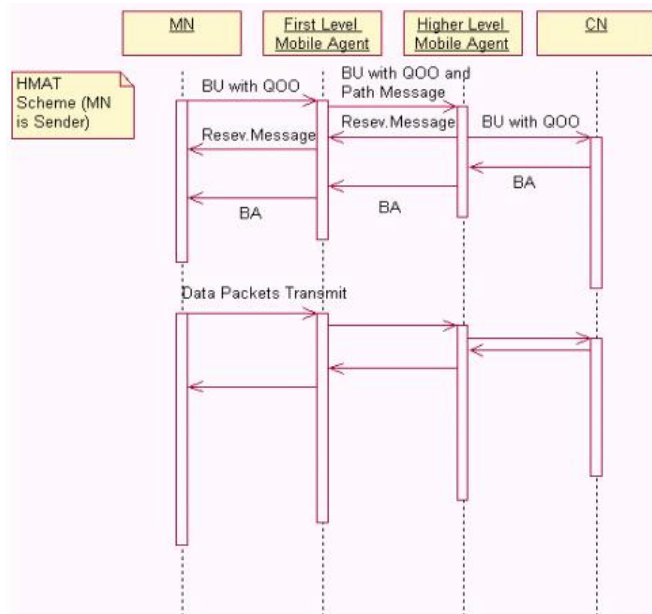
MN

First Level Mobile Agent

Higher Level Mobile Agent

CN

HMAT Scheme (MN is Sender)

BU with QOO

BU with QOO and Path Message

Resev.Message

Resev.Message

BU with QOO

BA

BA

BA

Data Packets Transmit